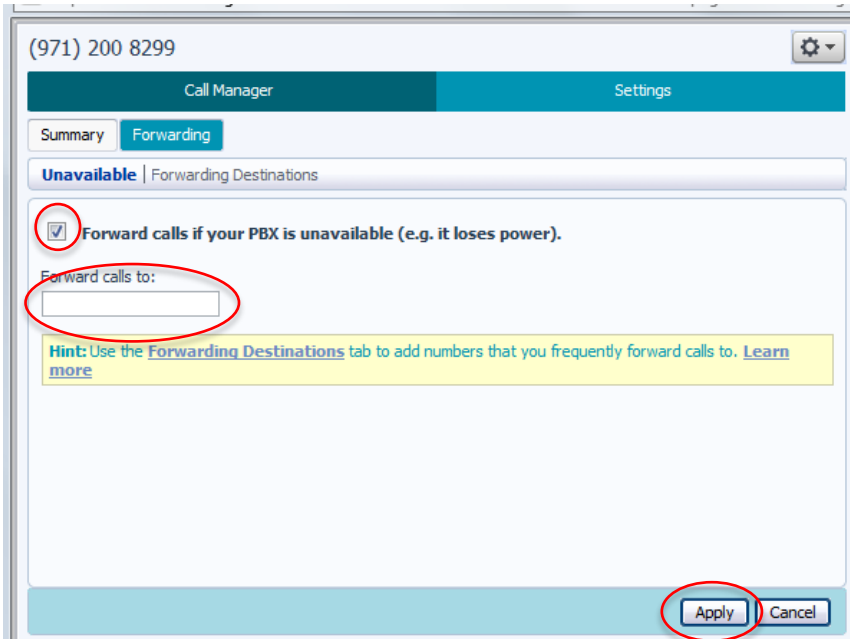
(971) 200 8299

Call Manager | Settings

Summary | Forwarding

Unavailable | Forwarding Destinations

Forward calls if your PBX is unavailable (e.g. it loses power).

Forward calls to:

Hint: Use the Forwarding Destinations tab to add numbers that you frequently forward calls to. Learn more

Apply | Cancel